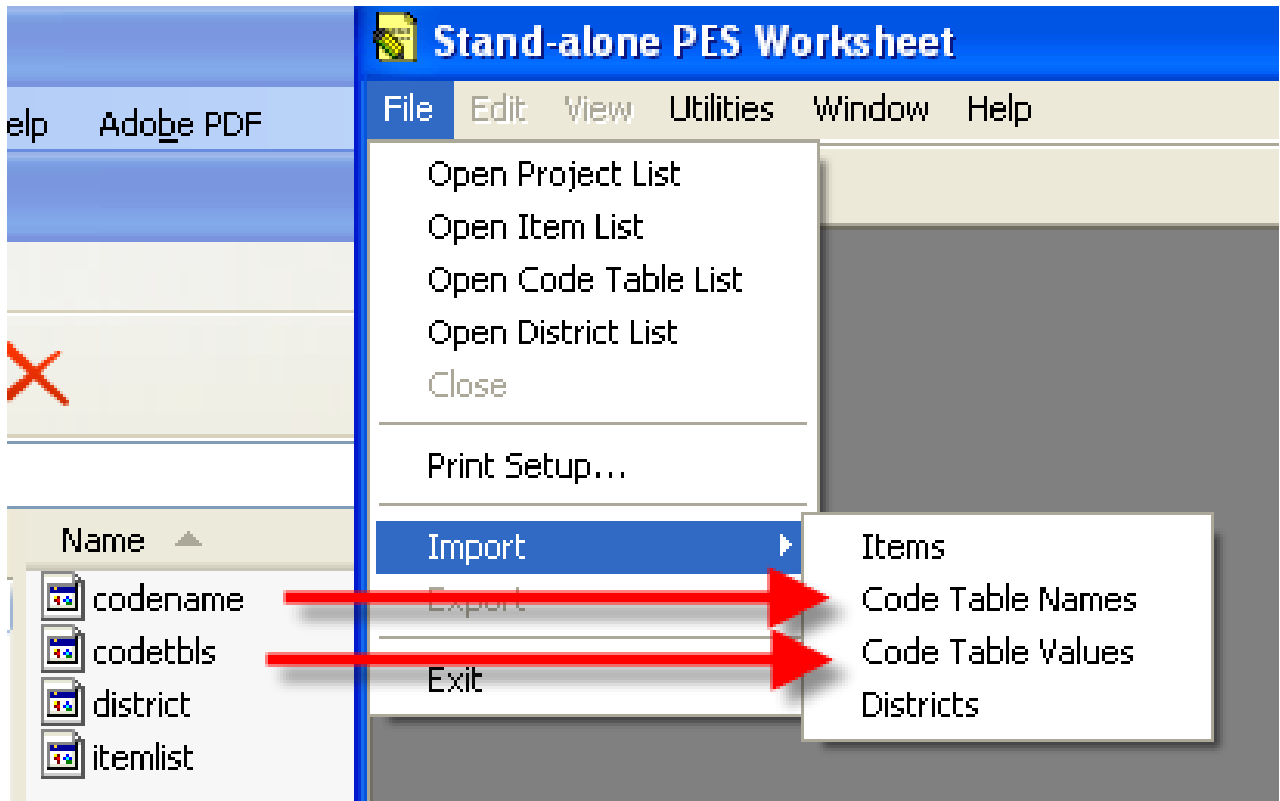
elp Adobe PDF

Name

codename
codetbls
district
itemlist

Stand-alone PES Worksheet

File Edit View Utilities Window Help

Open Project List
Open Item List
Open Code Table List
Open District List
Close

Print Setup...

Import
Export

Exit

Items
Code Table Names
Code Table Values
Districts